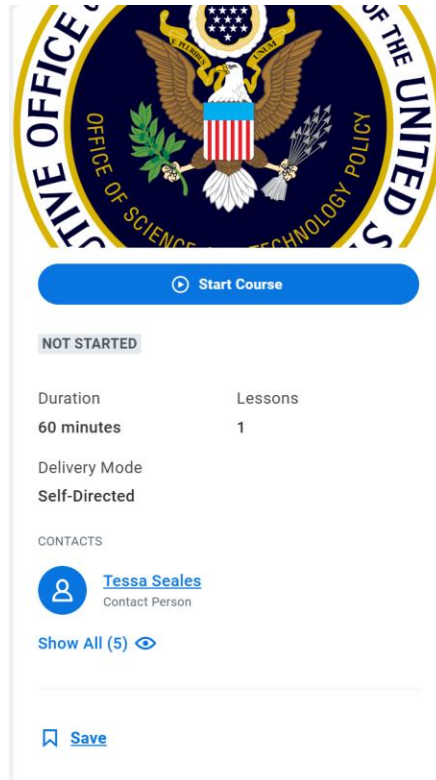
TIVE OFFICE OF THE UNITED

E PLURIBUS UNUM

OFFICE OF SCIENCE TECHNOLOGY POLICY

Start Course

NOT STARTED

Duration
60 minutes

Lessons
1

Delivery Mode
Self-Directed

CONTACTS

Tessa Seales
Contact Person

Show All (5)

Save